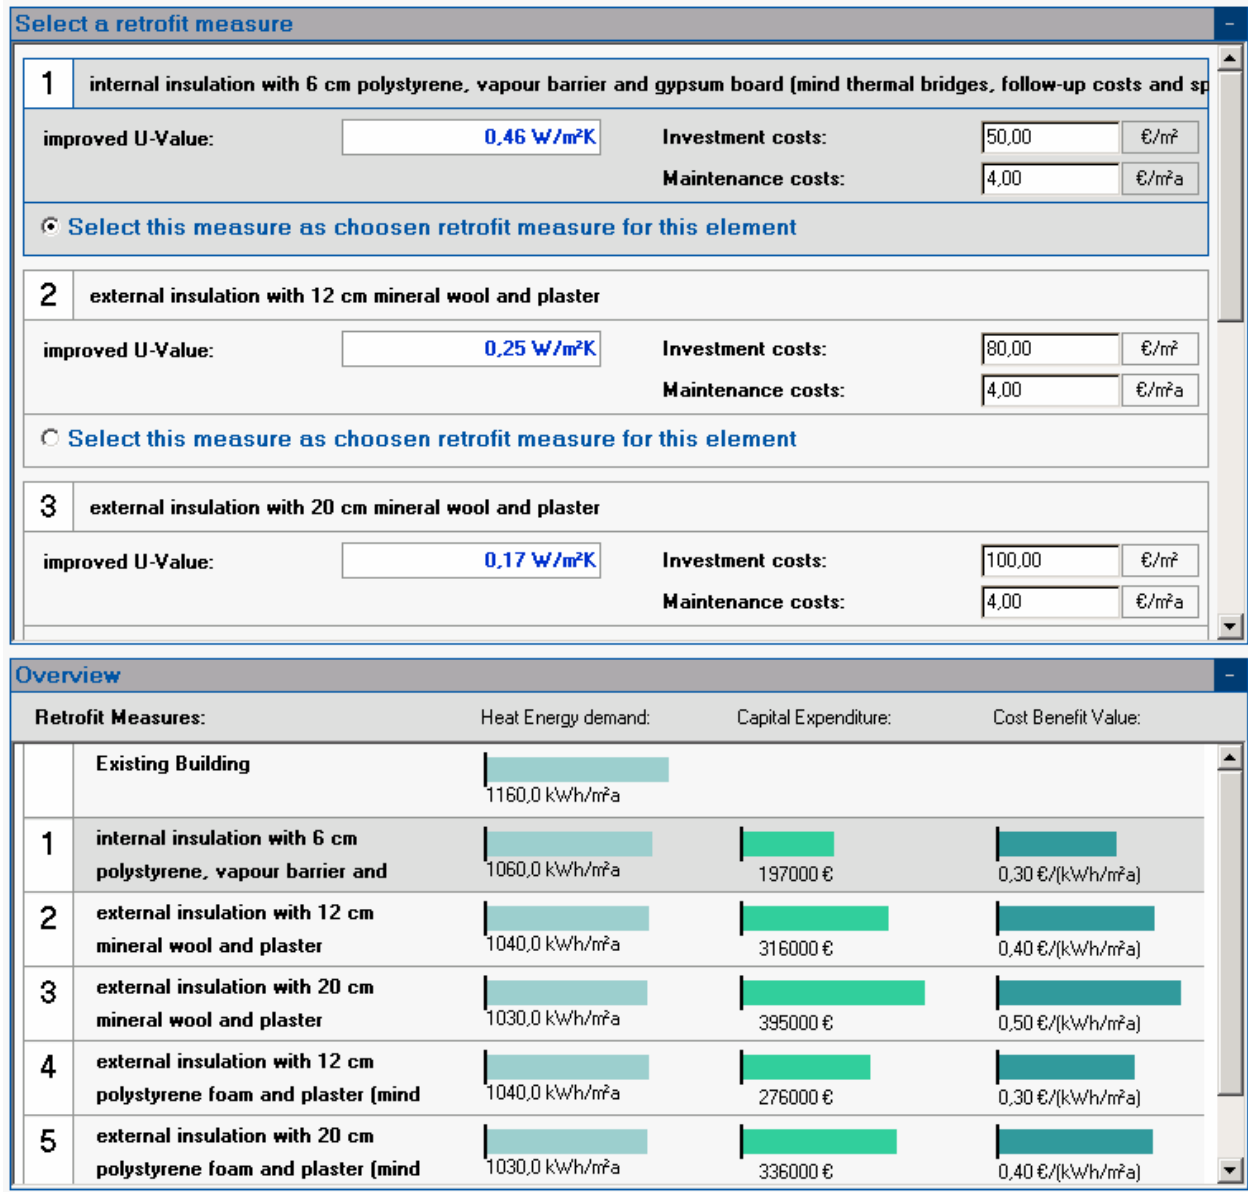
Select a retrofit measure

-

1 internal insulation with 6 cm polystyrene, vapour barrier and gypsum board (mind thermal bridges, follow-up costs and sp

improved U-Value: 0,46 W/m²K Investment costs: 50,00 €/m²

Maintenance costs: 4,00 €/m²a

Select this measure as choosen retrofit measure for this element

2 external insulation with 12 cm mineral wool and plaster

improved U-Value: 0,25 W/m²K Investment costs: 80,00 €/m²

Maintenance costs: 4,00 €/m²a

Select this measure as choosen retrofit measure for this element

3 external insulation with 20 cm mineral wool and plaster

improved U-Value: 0,17 W/m²K Investment costs: 100,00 €/m²

Maintenance costs: 4,00 €/m²a

Overview

-

| | Retrofit Measures: | Heat Energy demand: | Capital Expenditure: | Cost Benefit Value: |
|---|---|---|---|---|
| | Existing Building | 1160,0 kWh/m²a | | |
| 1 | internal insulation with 6 cm polystyrene, vapour barrier and | 1060,0 kWh/m²a | 197000 € | 0,30 €/(kWh/m²a) |
| 2 | external insulation with 12 cm mineral wool and plaster | 1040,0 kWh/m²a | 316000 € | 0,40 €/(kWh/m²a) |
| 3 | external insulation with 20 cm mineral wool and plaster | 1030,0 kWh/m²a | 395000 € | 0,50 €/(kWh/m²a) |
| 4 | external insulation with 12 cm polystyrene foam and plaster (mind | 1040,0 kWh/m²a | 276000 € | 0,30 €/(kWh/m²a) |
| 5 | external insulation with 20 cm polystyrene foam and plaster (mind | 1030,0 kWh/m²a | 336000 € | 0,40 €/(kWh/m²a) |